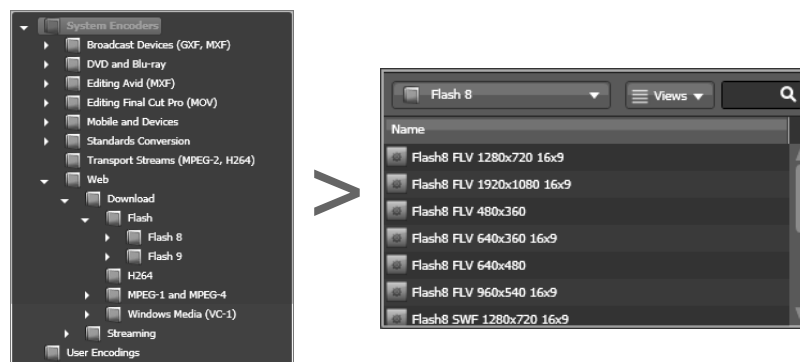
System Encoders
Broadcast Devices (GXF, MXF)
DVD and Blu-ray
Editing Avid (MXF)
Editing Final Cut Pro (MOV)
Mobile and Devices
Standards Conversion
Transport Streams (MPEG-2, H264)
Web
Download
Flash
Flash 8
Flash 9
H264
MPEG-1 and MPEG-4
Windows Media (VC-1)
Streaming
User Encodings

>

Flash 8
Views
Name
Flash8 FLV 1280x720 16x9
Flash8 FLV 1920x1080 16x9
Flash8 FLV 480x360
Flash8 FLV 640x360 16x9
Flash8 FLV 640x480
Flash8 FLV 960x540 16x9
Flash8 SWF 1280x720 16x9